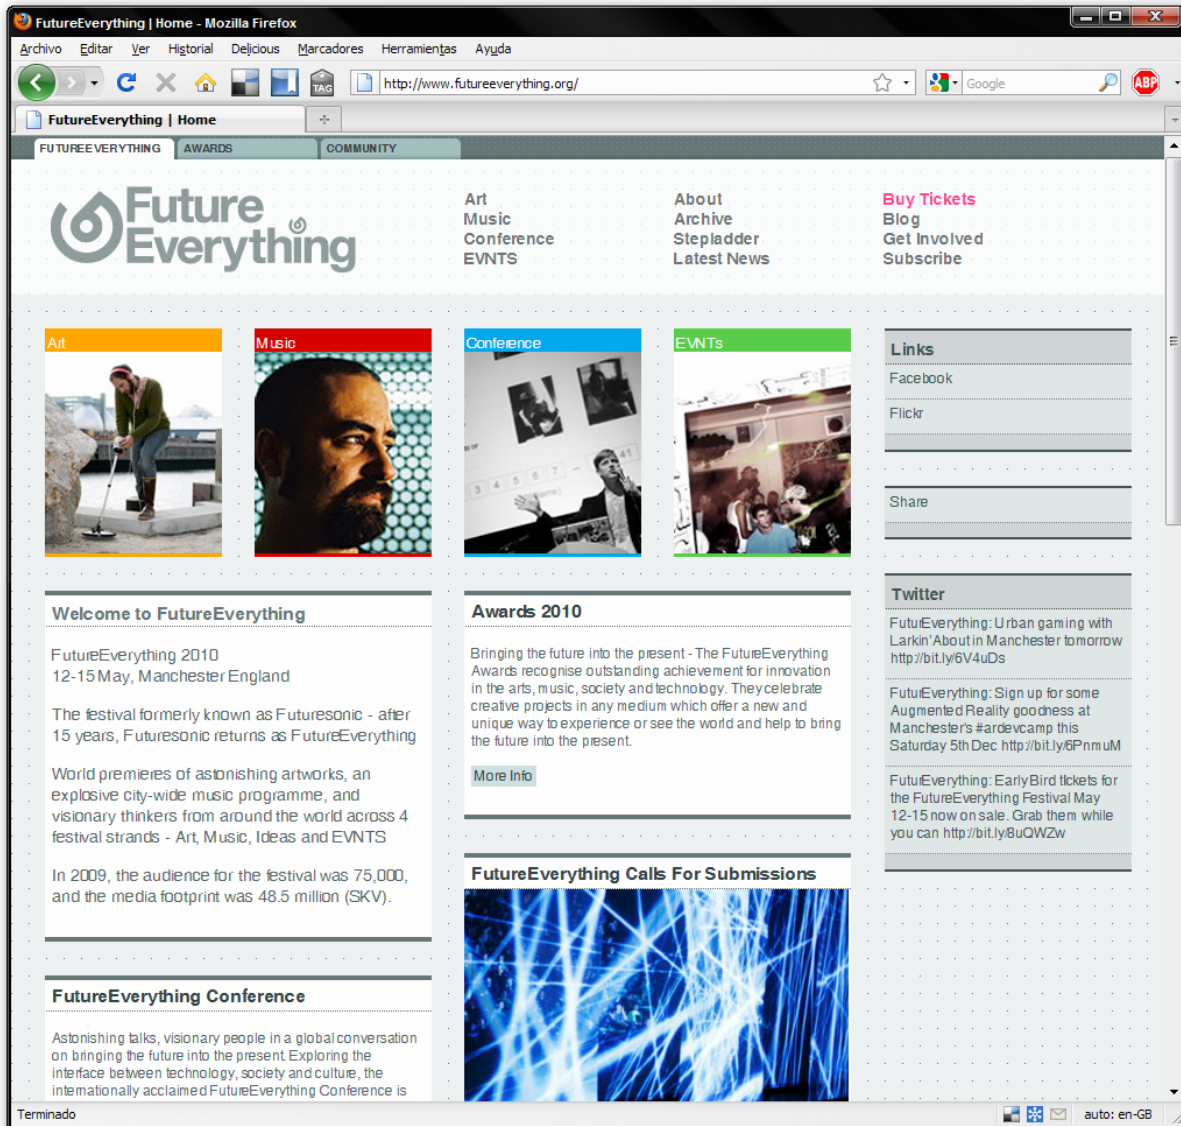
FutureEverything | Home - Mozilla Firefox

Archivo Editar Ver Historial Delicious Marcadores Herramientas Ayuda

TAG

http://www.futureeverything.org/

Google

ABP

FutureEverything | Home

FUTUREEVERYTHING AWARDS COMMUNITY

Future Everything

Art
Music
Conference
EVNTS

About
Archive
Stepladder
Latest News

Buy Tickets
Blog
Get Involved
Subscribe

Art

Music

Conference

EVNTs

Links
Facebook
Flickr

Share

Twitter
FutuEverything: Urban gaming with Larkin' About in Manchester tomorrow http://bit.ly/6V4uDs

FutuEverything: Sign up for some Augmented Reality goodness at Manchester's #ardevcamp this Saturday 5th Dec http://bit.ly/6PnmuM

FutuEverything: Early Bird tickets for the FutureEverything Festival May 12-15 now on sale. Grab them while you can http://bit.ly/8uQWZw

Welcome to FutureEverything

FutureEverything 2010
12-15 May, Manchester England

The festival formerly known as Futuresonic - after 15 years, Futuresonic returns as FutureEverything

World premieres of astonishing artworks, an explosive city-wide music programme, and visionary thinkers from around the world across 4 festival strands - Art, Music, Ideas and EVNTS

In 2009, the audience for the festival was 75,000, and the media footprint was 48.5 million (SKV).

Awards 2010

Bringing the future into the present - The FutureEverything Awards recognise outstanding achievement for innovation in the arts, music, society and technology. They celebrate creative projects in any medium which offer a new and unique way to experience or see the world and help to bring the future into the present.

More Info

FutureEverything Calls For Submissions

FutureEverything Conference

Astonishing talks, visionary people in a global conversation on bringing the future into the present. Exploring the interface between technology, society and culture, the internationally acclaimed FutureEverything Conference is

Terminado

auto: en-GB